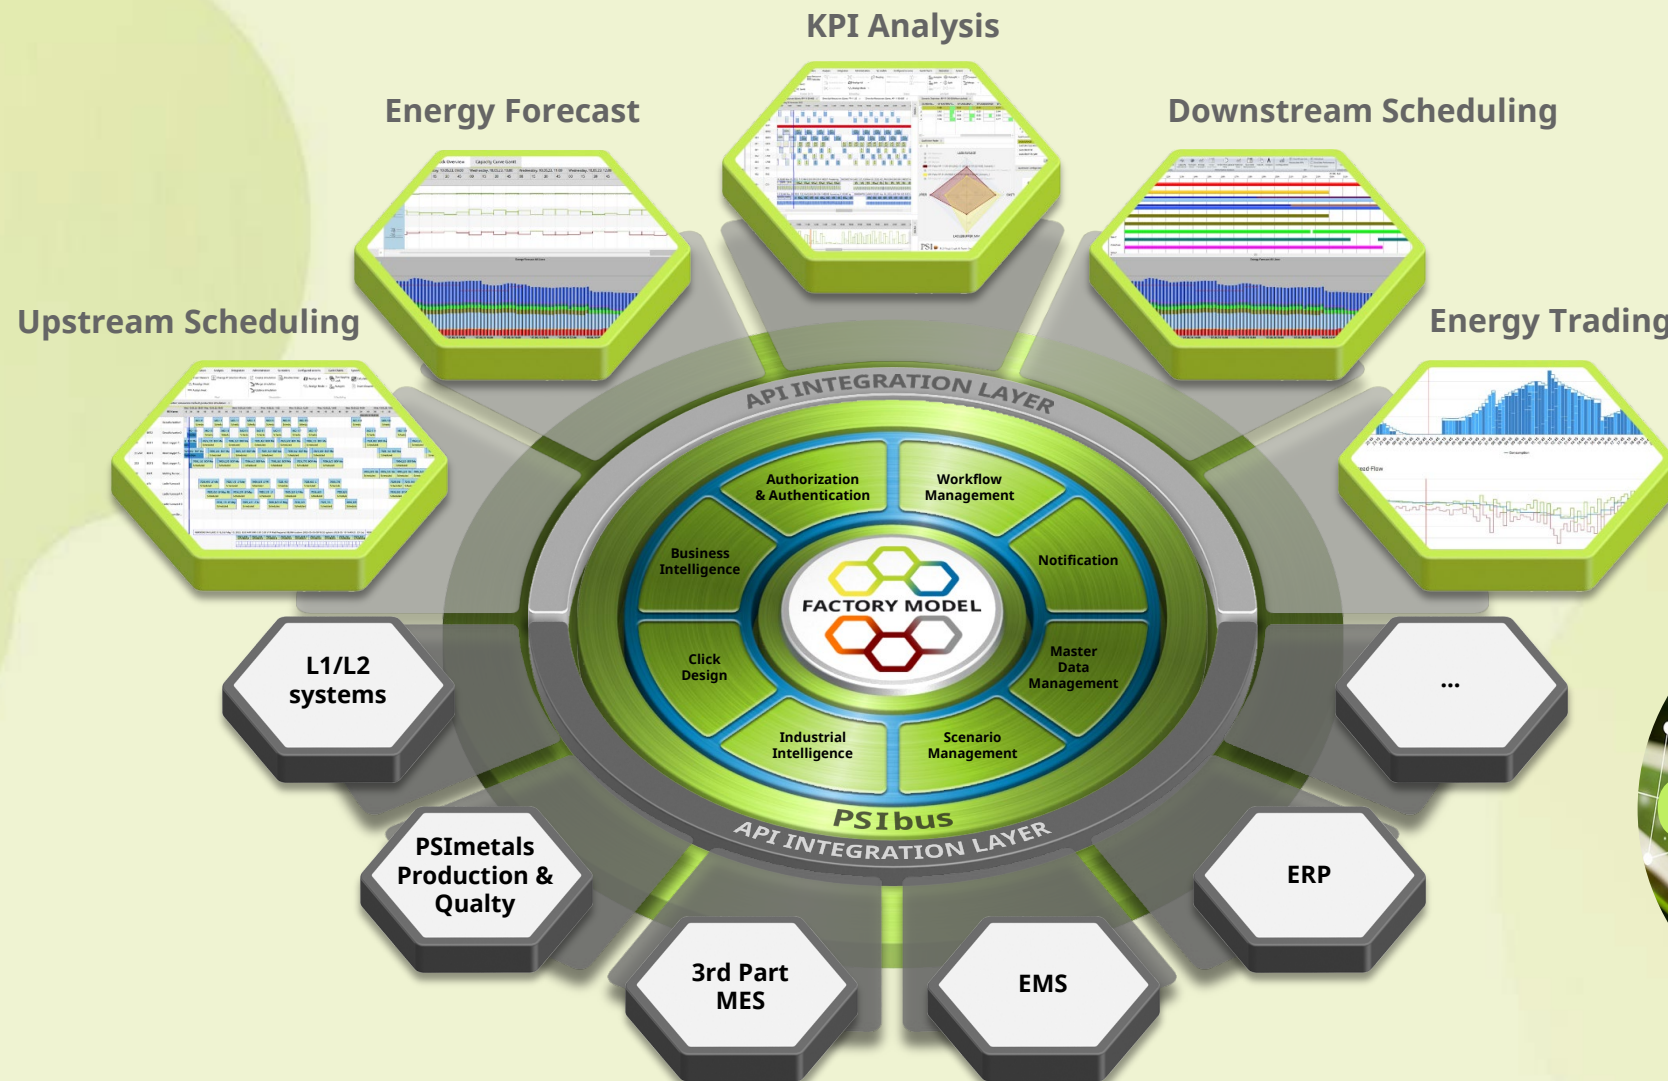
KPI Analysis

Energy Forecast

Downstream Scheduling

Upstream Scheduling

Energy Trading

API INTEGRATION LAYER

Authorization & Authentication

Workflow Management

Business Intelligence

Notification

FACTORY MODEL

Click Design

Master Data Management

Industrial Intelligence

Scenario Management

PSIbus

API INTEGRATION LAYER

L1/L2 systems

...

PSImetals Production & Qualty

ERP

3rd Part MES

EMS